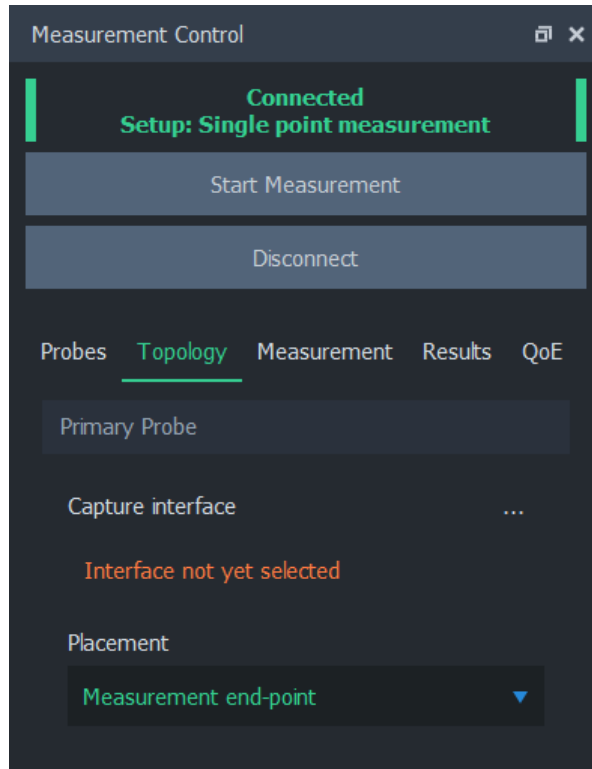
Measurement Control

Connected
Setup: Single point measurement

Start Measurement

Disconnect

Probes Topology Measurement Results QoE

Primary Probe

Capture interface ...

Interface not yet selected

Placement

Measurement end-point